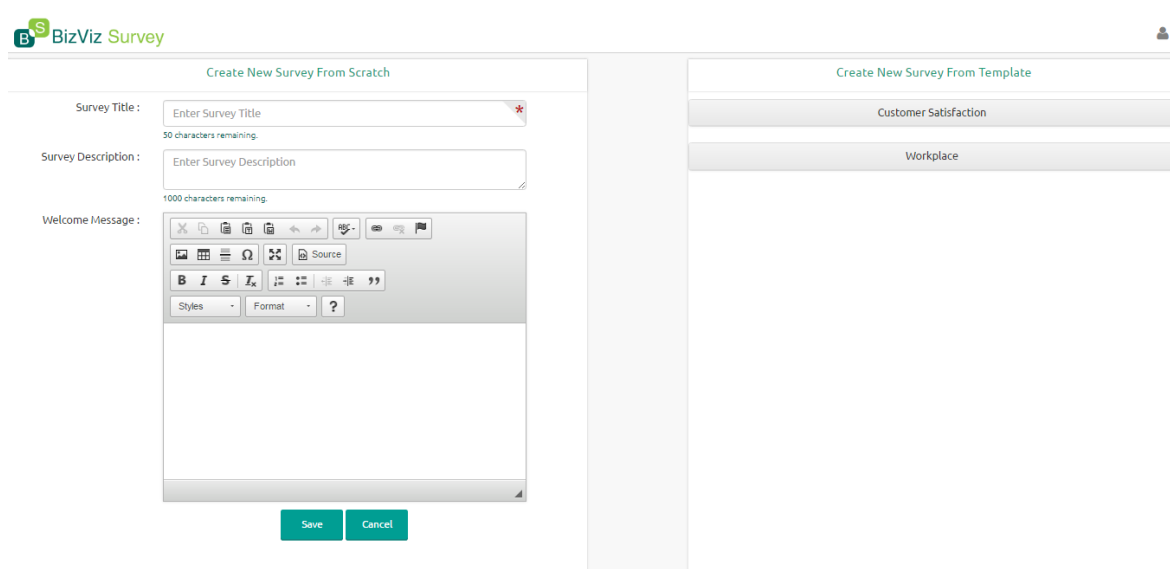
BS BizViz Survey

Create New Survey From Scratch

Survey Title :

Enter Survey Title *

50 characters remaining.

Survey Description :

Enter Survey Description

1000 characters remaining.

Welcome Message :

Source

B I S $I_x$ ❞

Styles Format ?

Save Cancel

Create New Survey From Template

Customer Satisfaction

Workplace